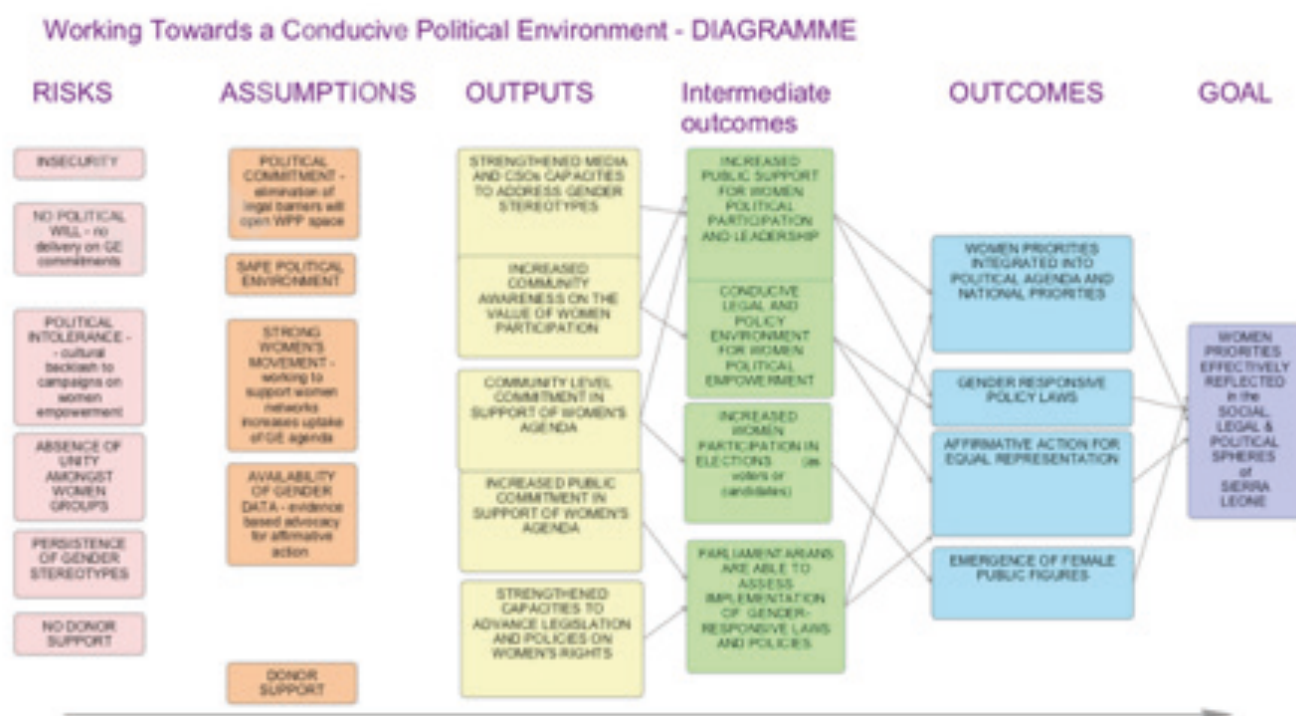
Working Towards a Conducive Political Environment - DIAGRAMME

RISKS

INSECURITY

NO POLITICAL WILL - no delivery on GE commitments

POLITICAL INTOLERANCE - cultural backlash to campaigns on women empowerment

ABSENCE OF UNITY AMONGST WOMEN GROUPS

PERSISTENCE OF GENDER STEREOTYPES

NO DONOR SUPPORT

ASSUMPTIONS

POLITICAL COMMITMENT - elimination of legal barriers will open WPP space

SAFE POLITICAL ENVIRONMENT

STRONG WOMEN'S MOVEMENT - working to support women networks increases uptake of GE agenda

AVAILABILITY OF GENDER DATA - evidence based advocacy for affirmative action

DONOR SUPPORT

OUTPUTS

STRENGTHENED MEDIA AND CSOs CAPACITIES TO ADDRESS GENDER STEREOTYPES

INCREASED COMMUNITY AWARENESS ON THE VALUE OF WOMEN PARTICIPATION

COMMUNITY LEVEL COMMITMENT IN SUPPORT OF WOMEN'S AGENDA

INCREASED PUBLIC COMMITMENT IN SUPPORT OF WOMEN'S AGENDA

STRENGTHENED CAPACITIES TO ADVANCE LEGISLATION AND POLICIES ON WOMEN'S RIGHTS

Intermediate outcomes

INCREASED PUBLIC SUPPORT FOR WOMEN POLITICAL PARTICIPATION AND LEADERSHIP

CONDUCIVE LEGAL AND POLICY ENVIRONMENT FOR WOMEN POLITICAL EMPOWERMENT

INCREASED WOMEN PARTICIPATION IN ELECTIONS (as voters or candidates)

PARLIAMENTARIANS ARE ABLE TO ASSESS IMPLEMENTATION OF GENDER-RESPONSIVE LAWS AND POLICIES

OUTCOMES

WOMEN PRIORITIES INTEGRATED INTO POLITICAL AGENDA AND NATIONAL PRIORITIES

GENDER RESPONSIVE POLICY LAWS

AFFIRMATIVE ACTION FOR EQUAL REPRESENTATION

EMERGENCE OF FEMALE PUBLIC FIGURES

GOAL

WOMEN PRIORITIES EFFECTIVELY REFLECTED in the SOCIAL, LEGAL & POLITICAL SPHERES of SIERRA LEONE